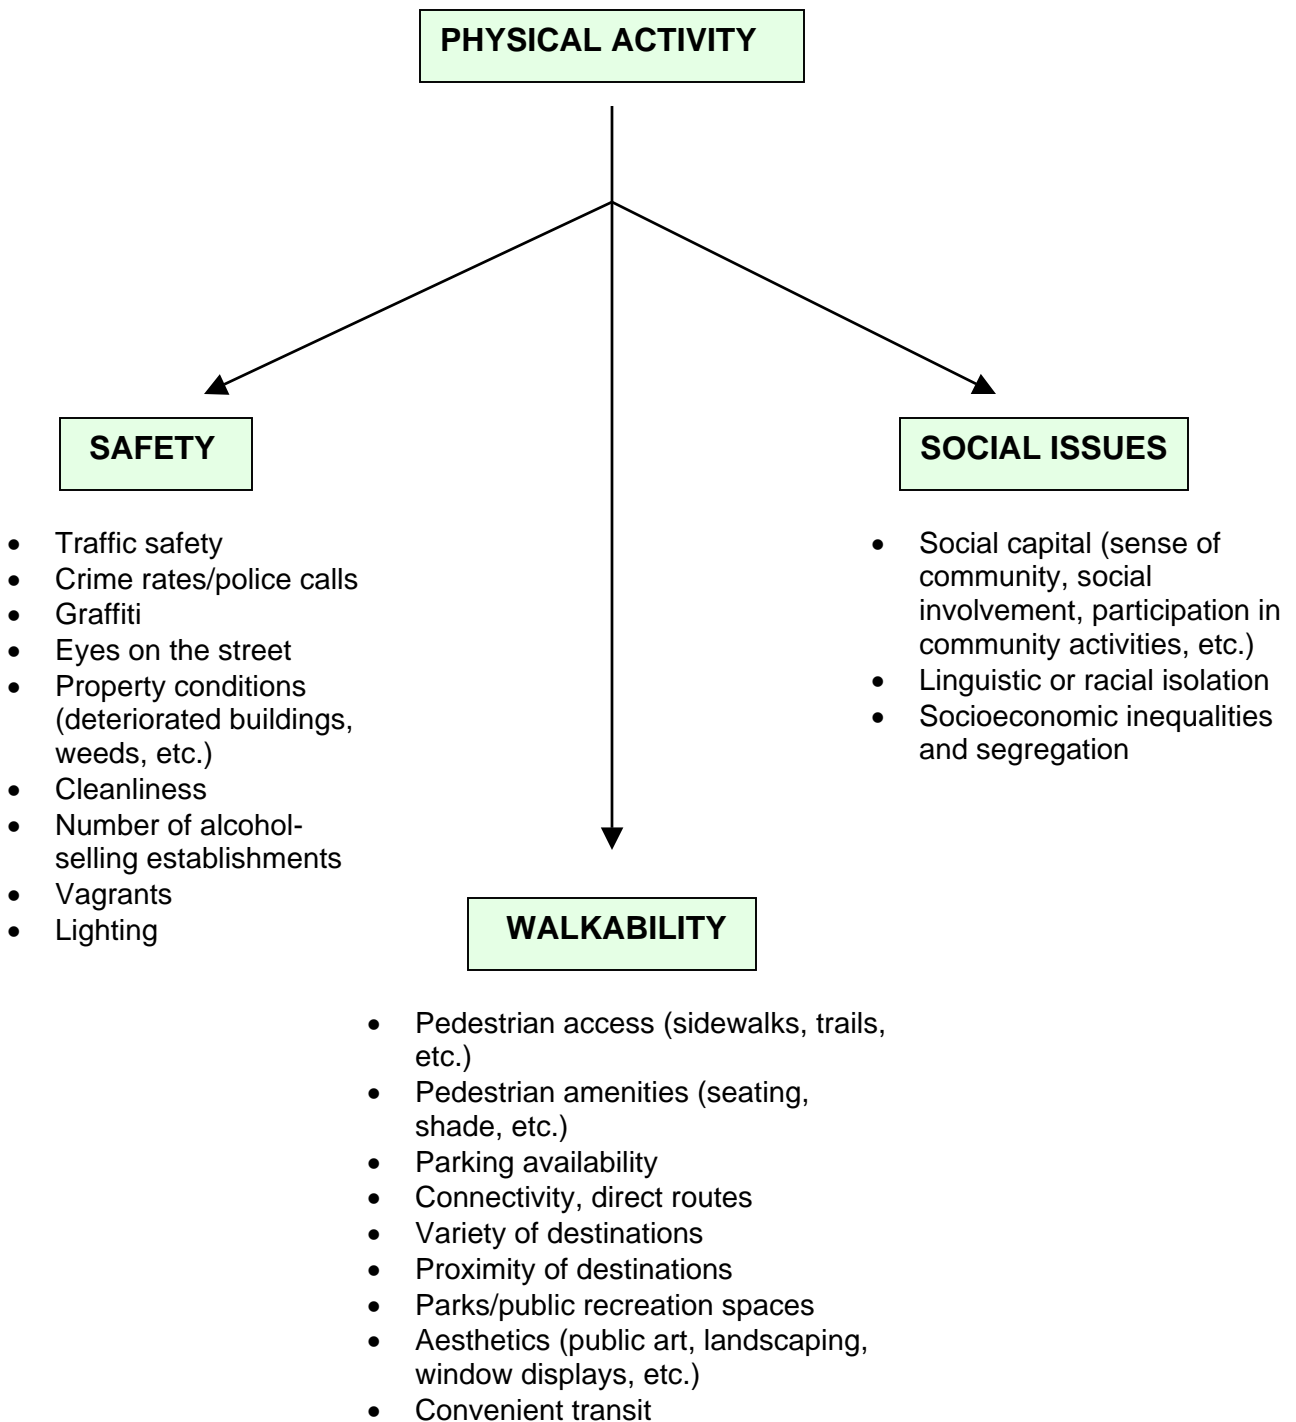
PHYSICAL ACTIVITY

SAFETY

- Traffic safety
- Crime rates/police calls
- Graffiti
- Eyes on the street
- Property conditions (deteriorated buildings, weeds, etc.)
- Cleanliness
- Number of alcohol-selling establishments
- Vagrants
- Lighting

SOCIAL ISSUES

- Social capital (sense of community, social involvement, participation in community activities, etc.)
- Linguistic or racial isolation
- Socioeconomic inequalities and segregation

WALKABILITY

- Pedestrian access (sidewalks, trails, etc.)
- Pedestrian amenities (seating, shade, etc.)
- Parking availability
- Connectivity, direct routes
- Variety of destinations
- Proximity of destinations
- Parks/public recreation spaces
- Aesthetics (public art, landscaping, window displays, etc.)
- Convenient transit